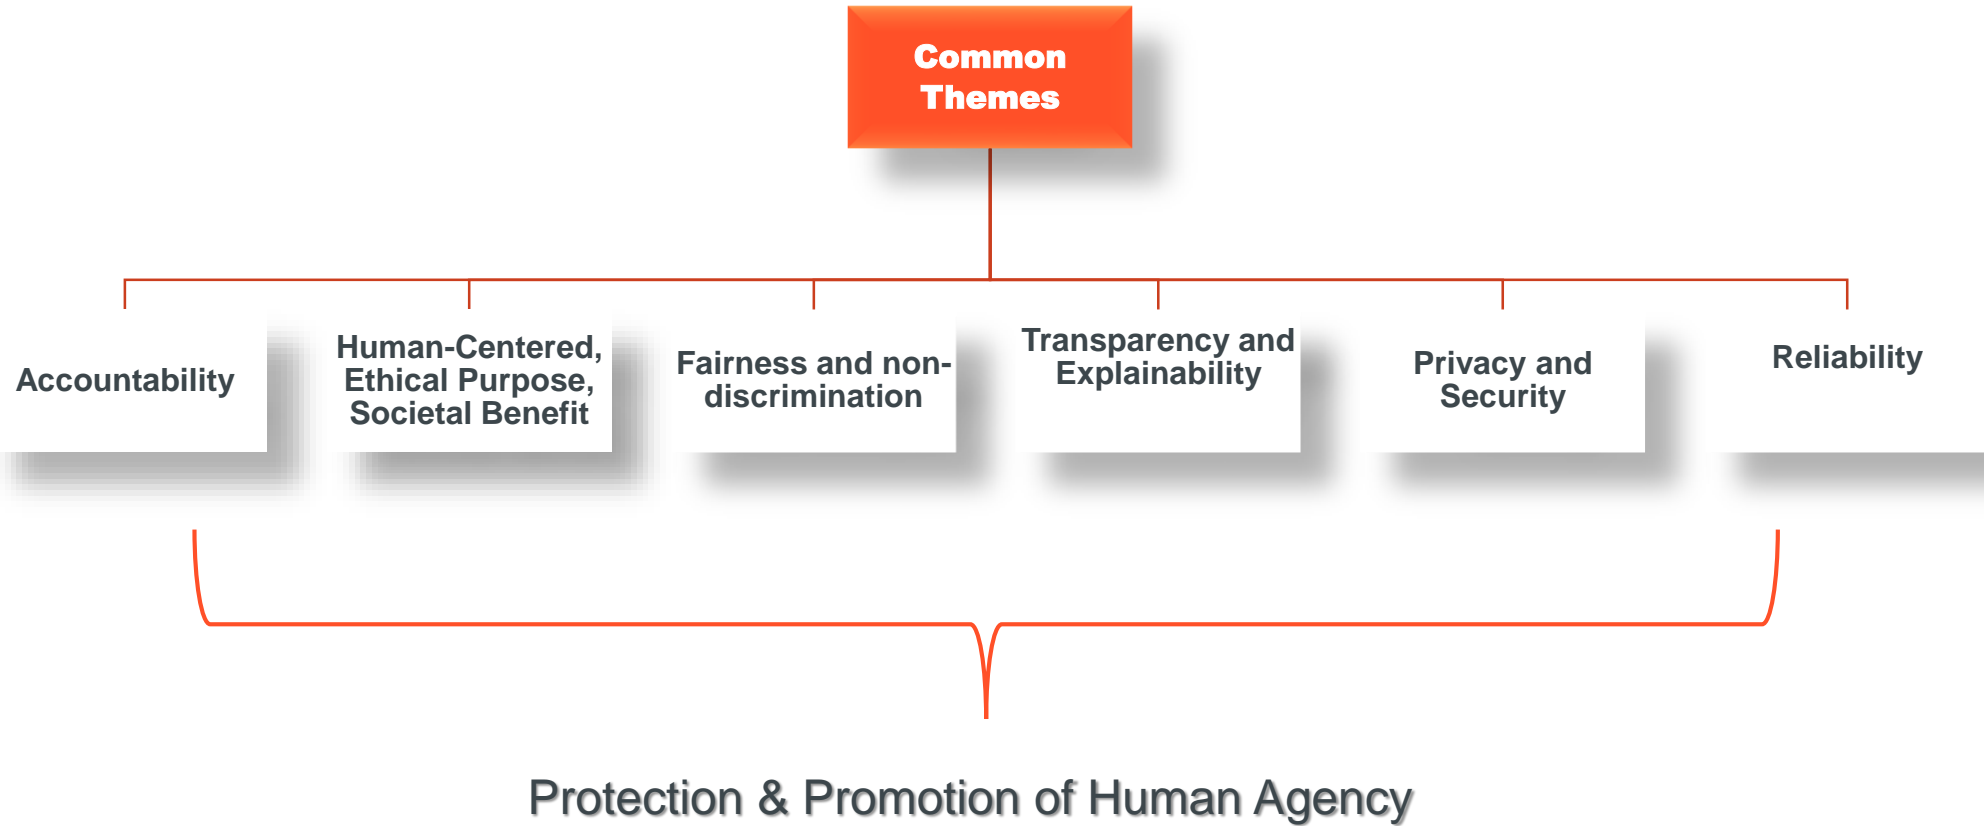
Common Themes

Accountability

Human-Centered, Ethical Purpose, Societal Benefit

Fairness and non-discrimination

Transparency and Explainability

Privacy and Security

Reliability

Protection & Promotion of Human Agency